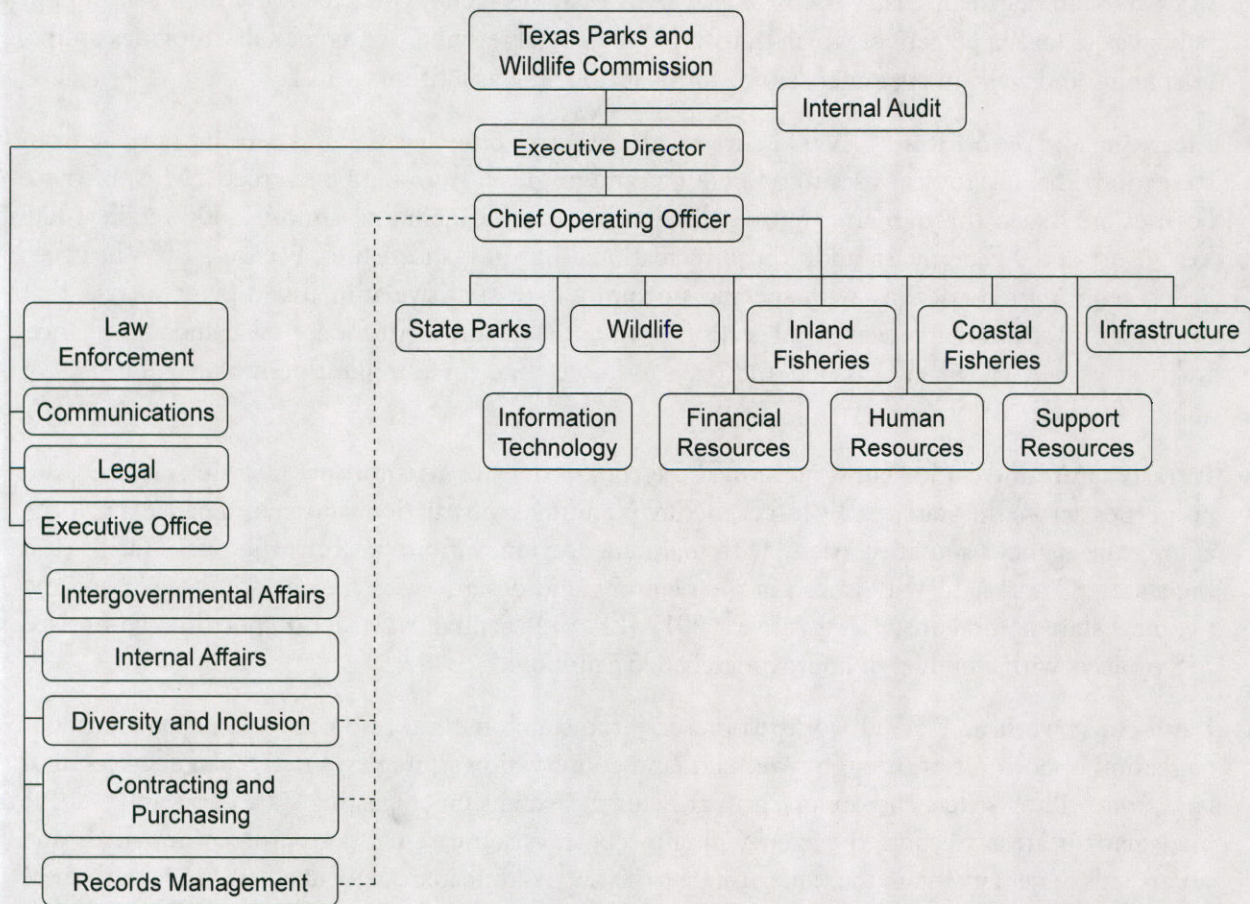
Texas Parks and Wildlife Commission

Internal Audit

Executive Director

Chief Operating Officer

State Parks

Wildlife

Inland Fisheries

Coastal Fisheries

Infrastructure

Information Technology

Financial Resources

Human Resources

Support Resources

Law Enforcement

Communications

Legal

Executive Office

Intergovernmental Affairs

Internal Affairs

Diversity and Inclusion

Contracting and Purchasing

Records Management